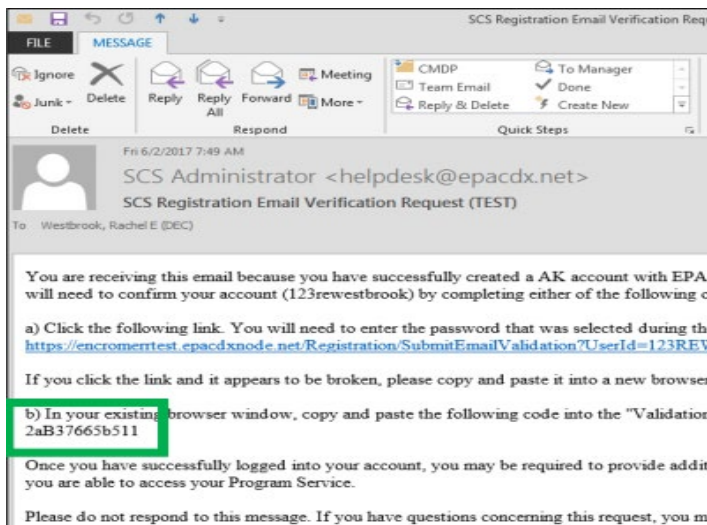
SCS Registration Email Verification Requ

FILE MESSAGE

Ignore Junk Delete
Delete

Reply Reply All Forward Meeting More
Respond

CMDP Team Email Reply & Delete To Manager Done Create New
Quick Steps

Fri 6/2/2017 7:49 AM
SCS Administrator <helpdesk@epacdx.net>
SCS Registration Email Verification Request (TEST)
To Westbrook, Rachel E (DEC)

You are receiving this email because you have successfully created a AK account with EPA will need to confirm your account (123rewestbrook) by completing either of the following c

a) Click the following link. You will need to enter the password that was selected during th https://encromerrtest.epacdxnode.net/Registration/SubmitEmailValidation?UserId=123REV

If you click the link and it appears to be broken, please copy and paste it into a new browser

b) In your existing browser window, copy and paste the following code into the "Validation 2aB37665b511

Once you have successfully logged into your account, you may be required to provide addit you are able to access your Program Service.

Please do not respond to this message. If you have questions concerning this request, you m